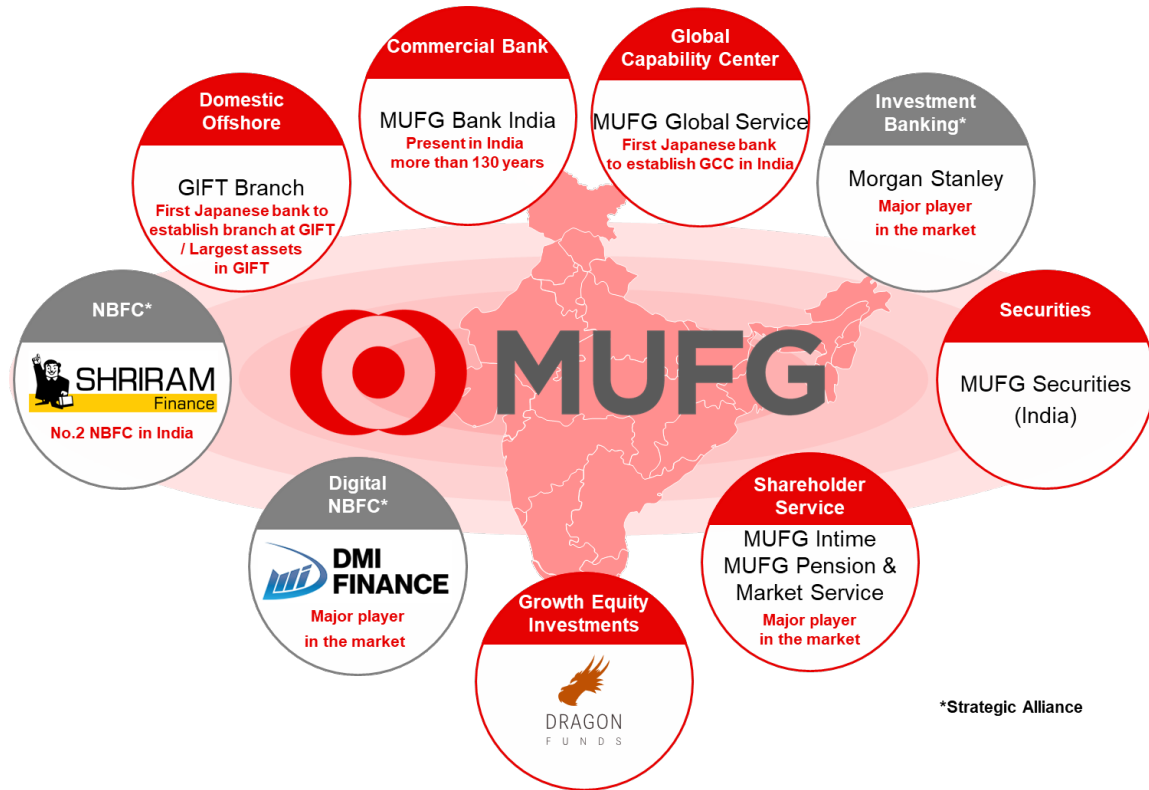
Commercial Bank
MUFG Bank India
Present in India more than 130 years

Global Capability Center
MUFG Global Service
First Japanese bank to establish GCC in India

Domestic Offshore
GIFT Branch
First Japanese bank to establish branch at GIFT / Largest assets in GIFT

Investment Banking*
Morgan Stanley
Major player in the market

NBFC*
SHRIRAM Finance
No.2 NBFC in India

MUFG

Securities
MUFG Securities (India)

Digital NBFC*
DMI FINANCE
Major player in the market

Shareholder Service
MUFG Intime
MUFG Pension & Market Service
Major player in the market

Growth Equity Investments
DRAGON FUNDS

*Strategic Alliance